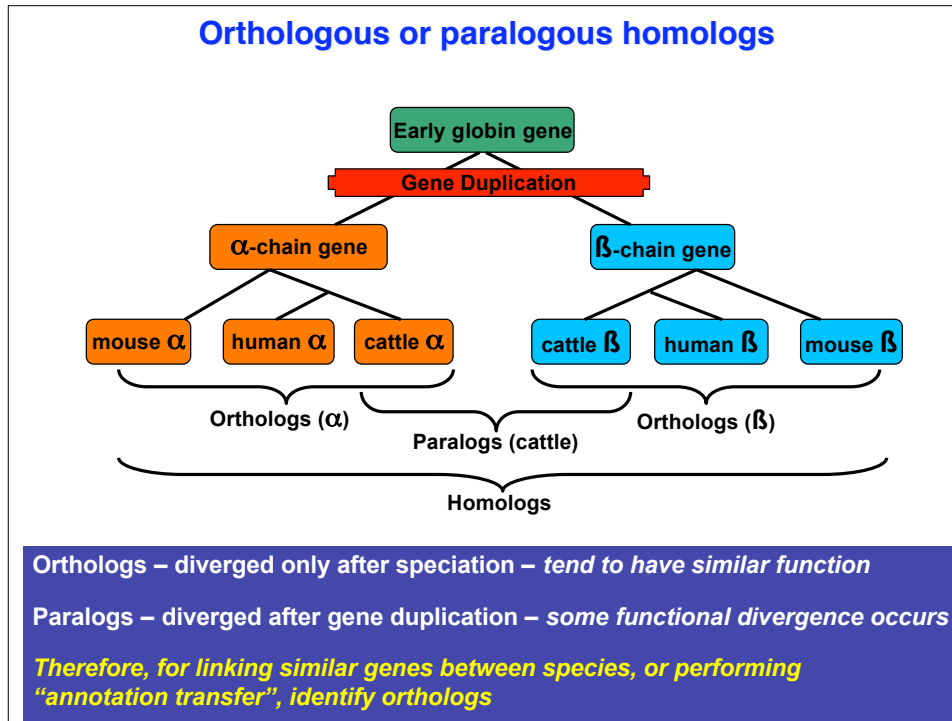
Orthologous or paralogous homologs

Early globin gene

Gene Duplication

$\alpha$-chain gene

ß-chain gene

mouse $\alpha$

human $\alpha$

cattle $\alpha$

cattle ß

human ß

mouse ß

Orthologs ($\alpha$)

Paralogs (cattle)

Orthologs (ß)

Homologs

Orthologs – diverged only after speciation – *tend to have similar function*

Paralogs – diverged after gene duplication – *some functional divergence occurs*

*Therefore, for linking similar genes between species, or performing "annotation transfer", identify orthologs*